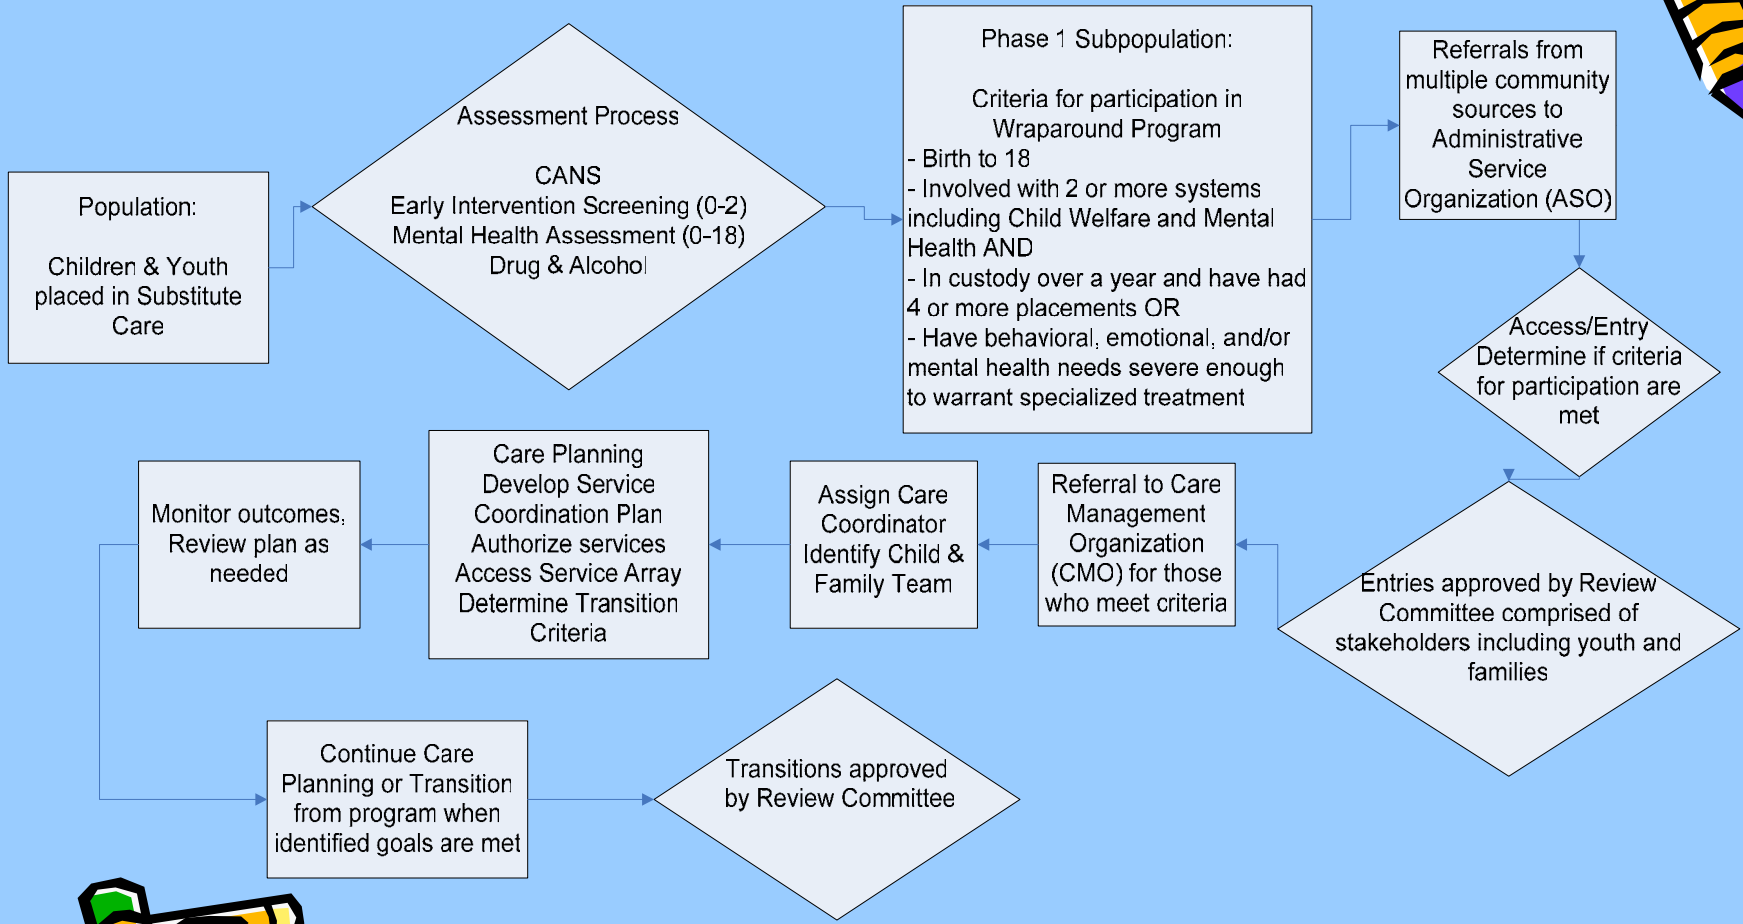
Population:

Children & Youth placed in Substitute Care

Assessment Process

CANS
Early Intervention Screening (0-2)
Mental Health Assessment (0-18)
Drug & Alcohol

Phase 1 Subpopulation:

Criteria for participation in Wraparound Program
- Birth to 18
- Involved with 2 or more systems including Child Welfare and Mental Health AND
- In custody over a year and have had 4 or more placements OR
- Have behavioral, emotional, and/or mental health needs severe enough to warrant specialized treatment

Referrals from multiple community sources to Administrative Service Organization (ASO)

Access/Entry
Determine if criteria for participation are met

Entries approved by Review Committee comprised of stakeholders including youth and families

Referral to Care Management Organization (CMO) for those who meet criteria

Assign Care Coordinator
Identify Child & Family Team

Care Planning
Develop Service Coordination Plan
Authorize services
Access Service Array
Determine Transition Criteria

Monitor outcomes, Review plan as needed

Continue Care Planning or Transition from program when identified goals are met

Transitions approved by Review Committee